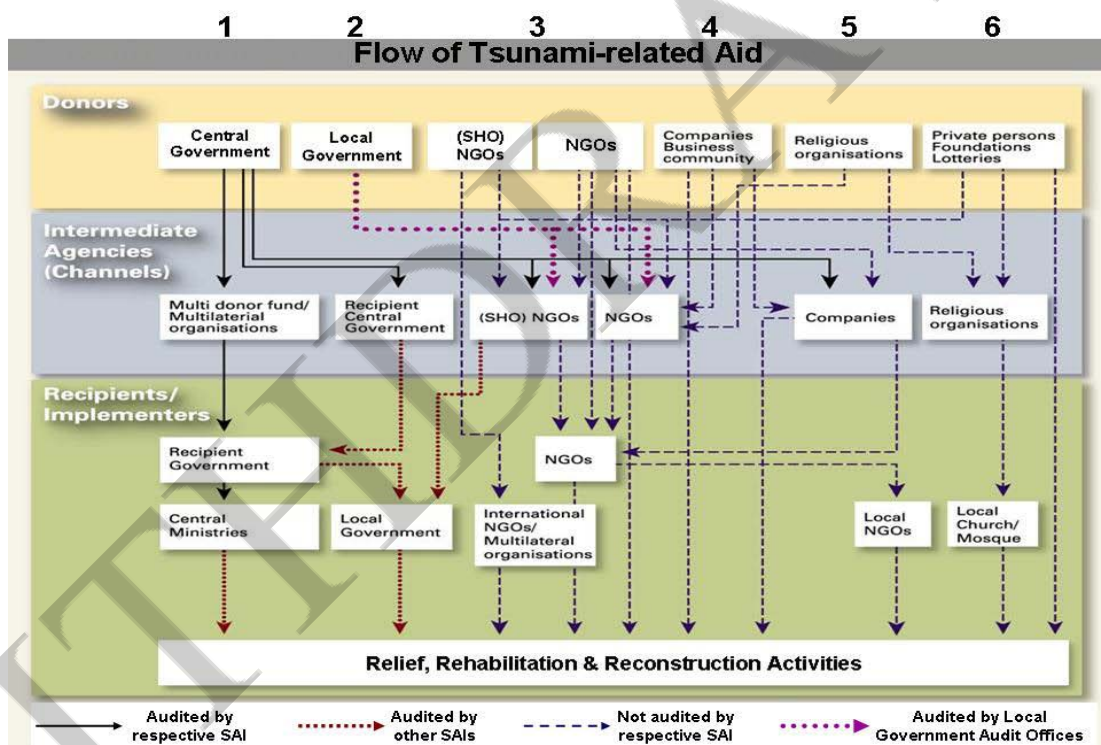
1 2 3 4 5 6

Flow of Tsunami-related Aid

Donors

Central Government

Local Government

(SHO) NGOs

NGOs

Companies Business community

Religious organisations

Private persons Foundations Lotteries

Intermediate Agencies (Channels)

Multi donor fund/ Multilateral organisations

Recipient Central Government

(SHO) NGOs

NGOs

Companies

Religious organisations

Recipients/ Implementers

Recipient Government

NGOs

Central Ministries

Local Government

International NGOs/ Multilateral organisations

Local NGOs

Local Church/ Mosque

Relief, Rehabilitation & Reconstruction Activities

Audited by respective SAI

Audited by other SAIs

Not audited by respective SAI

Audited by Local Government Audit Offices